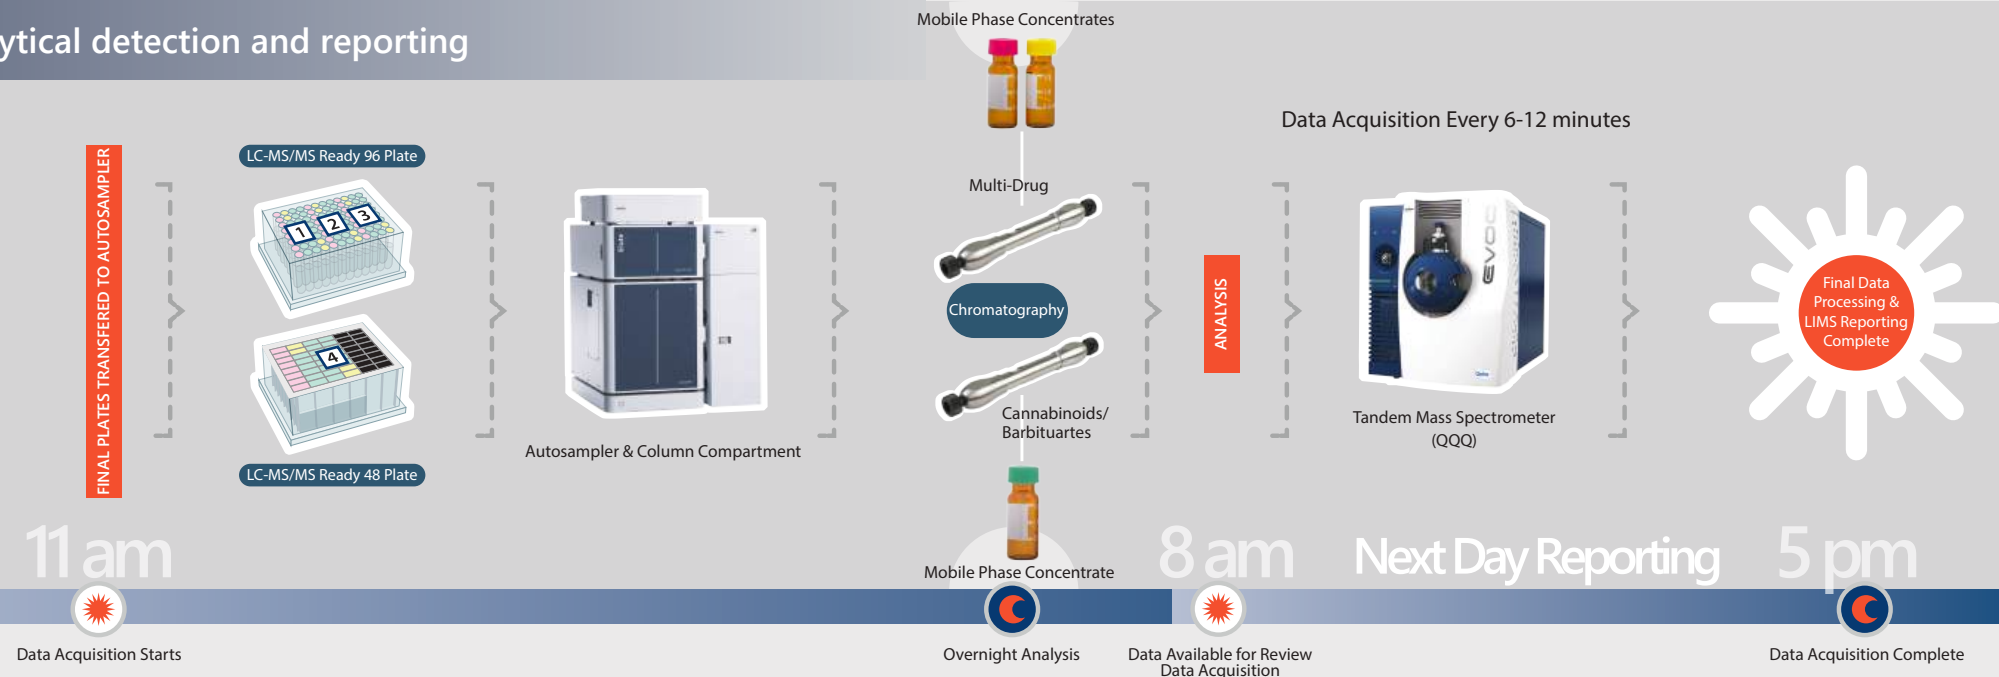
ytical detection and reporting

Mobile Phase Concentrates

Data Acquisition Every 6-12 minutes

FINAL PLATES TRANSFERED TO AUTOSAMPLER

LC-MS/MS Ready 96 Plate

1 2 3

4

LC-MS/MS Ready 48 Plate

Autosampler & Column Compartment

Multi-Drug

Chromatography

Cannabinoids/ Barbituartes

ANALYSIS

EVOQ

Tandem Mass Spectrometer (QQQ)

Final Data Processing & LIMS Reporting Complete

Mobile Phase Concentrate

11 am

8 am

Next Day Reporting

5 pm

Data Acquisition Starts

Overnight Analysis

Data Available for Review Data Acquisition

Data Acquisition Complete